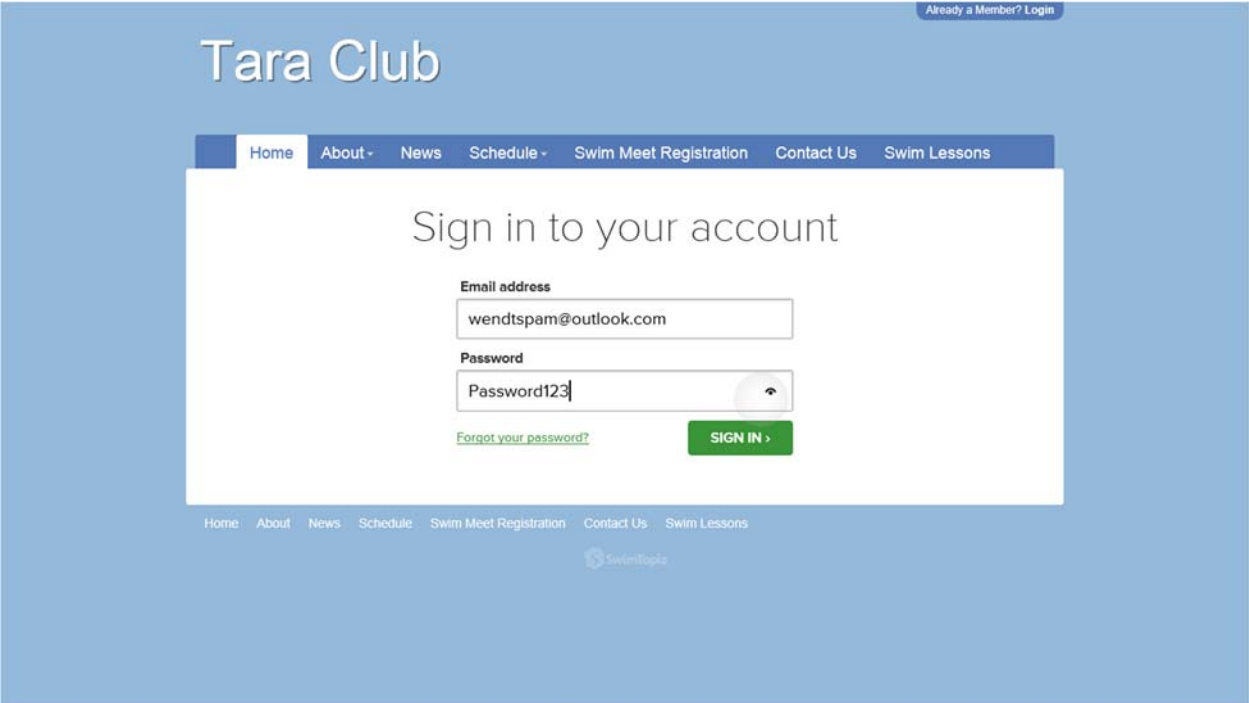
Already a Member? Login

Tara Club

Home About News Schedule Swim Meet Registration Contact Us Swim Lessons

Sign in to your account

Email address

wendtspam@outlook.com

Password

Password123

Forgot your password?

SIGN IN ›

Home About News Schedule Swim Meet Registration Contact Us Swim Lessons

SwimTopia